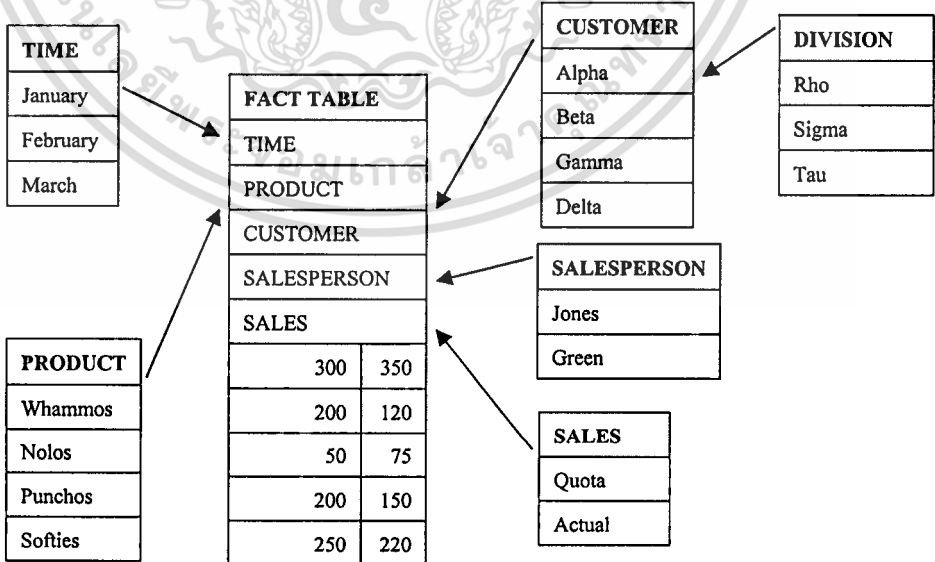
| TIME |
|---|
| January |
| February |
| March |

| FACT TABLE | |
|---|---|
| TIME | |
| PRODUCT | |
| CUSTOMER | |
| SALESPERSON | |
| SALES | |
| 300 | 350 |
| 200 | 120 |
| 50 | 75 |
| 200 | 150 |
| 250 | 220 |

| CUSTOMER |
|---|
| Alpha |
| Beta |
| Gamma |
| Delta |

| DIVISION |
|---|
| Rho |
| Sigma |
| Tau |

| SALESPERSON |
|---|
| Jones |
| Green |

| PRODUCT |
|---|
| Whammos |
| Nolos |
| Punchos |
| Softies |

| SALES |
|---|
| Quota |
| Actual |